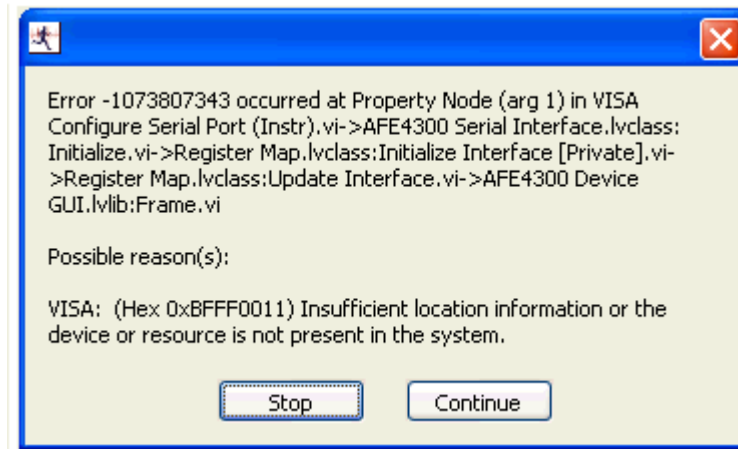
Error -1073807343 occurred at Property Node (arg 1) in VISA Configure Serial Port (Instr).vi->AFE4300 Serial Interface.lvclass: Initialize.vi->Register Map.lvclass:Initialize Interface [Private].vi->Register Map.lvclass:Update Interface.vi->AFE4300 Device GUI.lvlib:Frame.vi

Possible reason(s):

VISA: (Hex 0xBFFF0011) Insufficient location information or the device or resource is not present in the system.

Stop

Continue